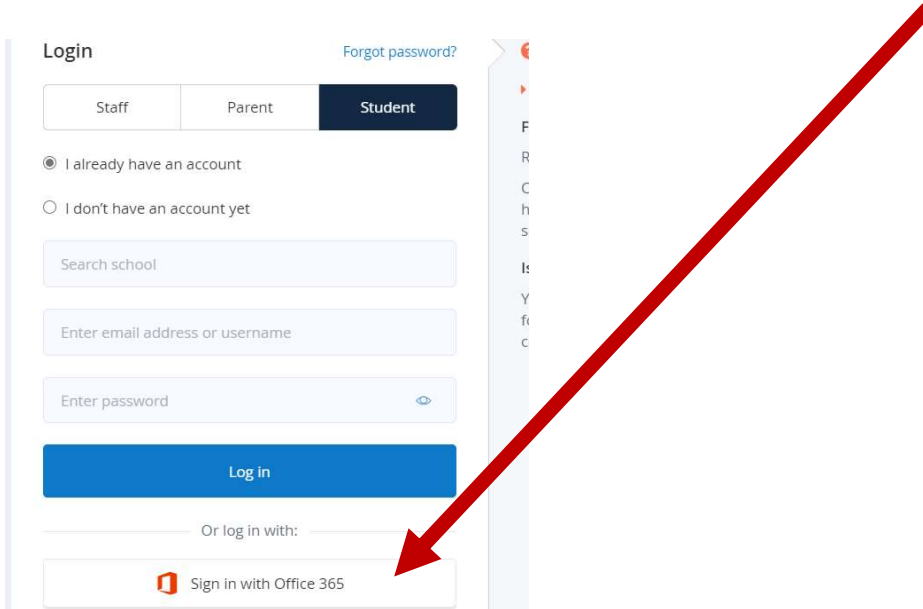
Login

Forgot password?

Staff | Parent | Student

I already have an account

I don't have an account yet

Search school

Enter email address or username

Enter password

Log in

Or log in with:

Sign in with Office 365

F
R
C
h
s
Is
Y
fo
c